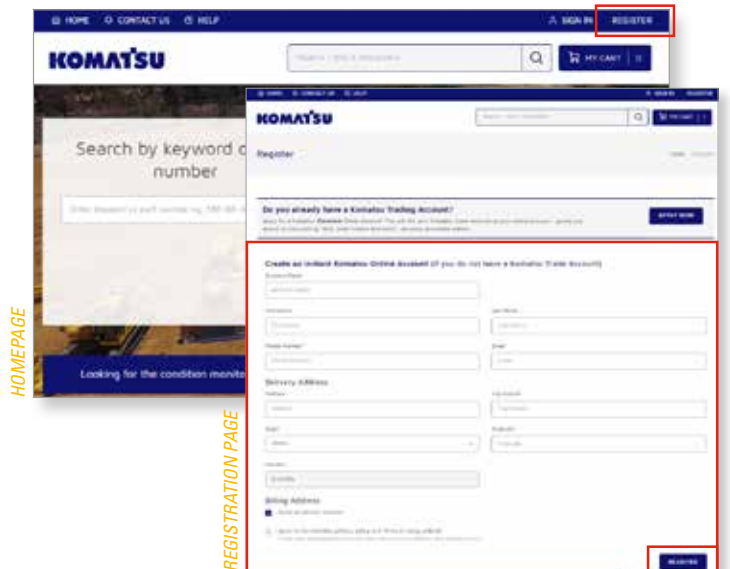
HOME CONTACT US HELP SIGN IN REGISTER

KOMATSU

MY CART

Search by keyword or part number

Looking for the condition monito

HOMEPAGE

HOME CONTACT US HELP SIGN IN REGISTER

KOMATSU

MY CART

Register

Do you already have a Komatsu Trading Account?

APPLY NOW

Create an instant Komatsu Online Account (if you do not have a Komatsu Trade Account)

Delivery Address

Billing Address

REGISTER

REGISTRATION PAGE